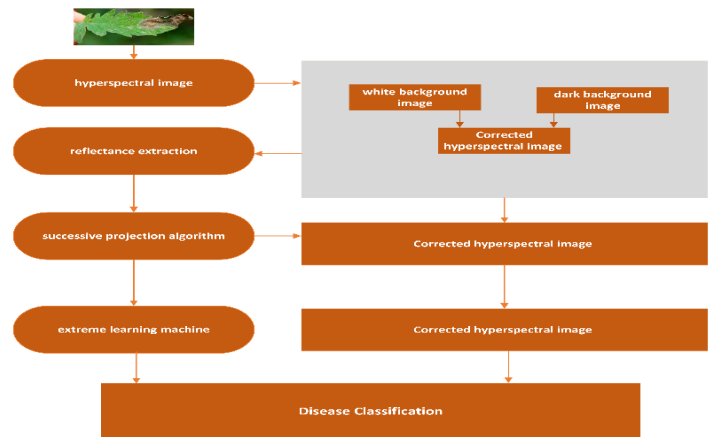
hyperspectral image

white background image

dark background image

Corrected hyperspectral image

reflectance extraction

successive projection algorithm

Corrected hyperspectral image

extreme learning machine

Corrected hyperspectral image

Disease Classification